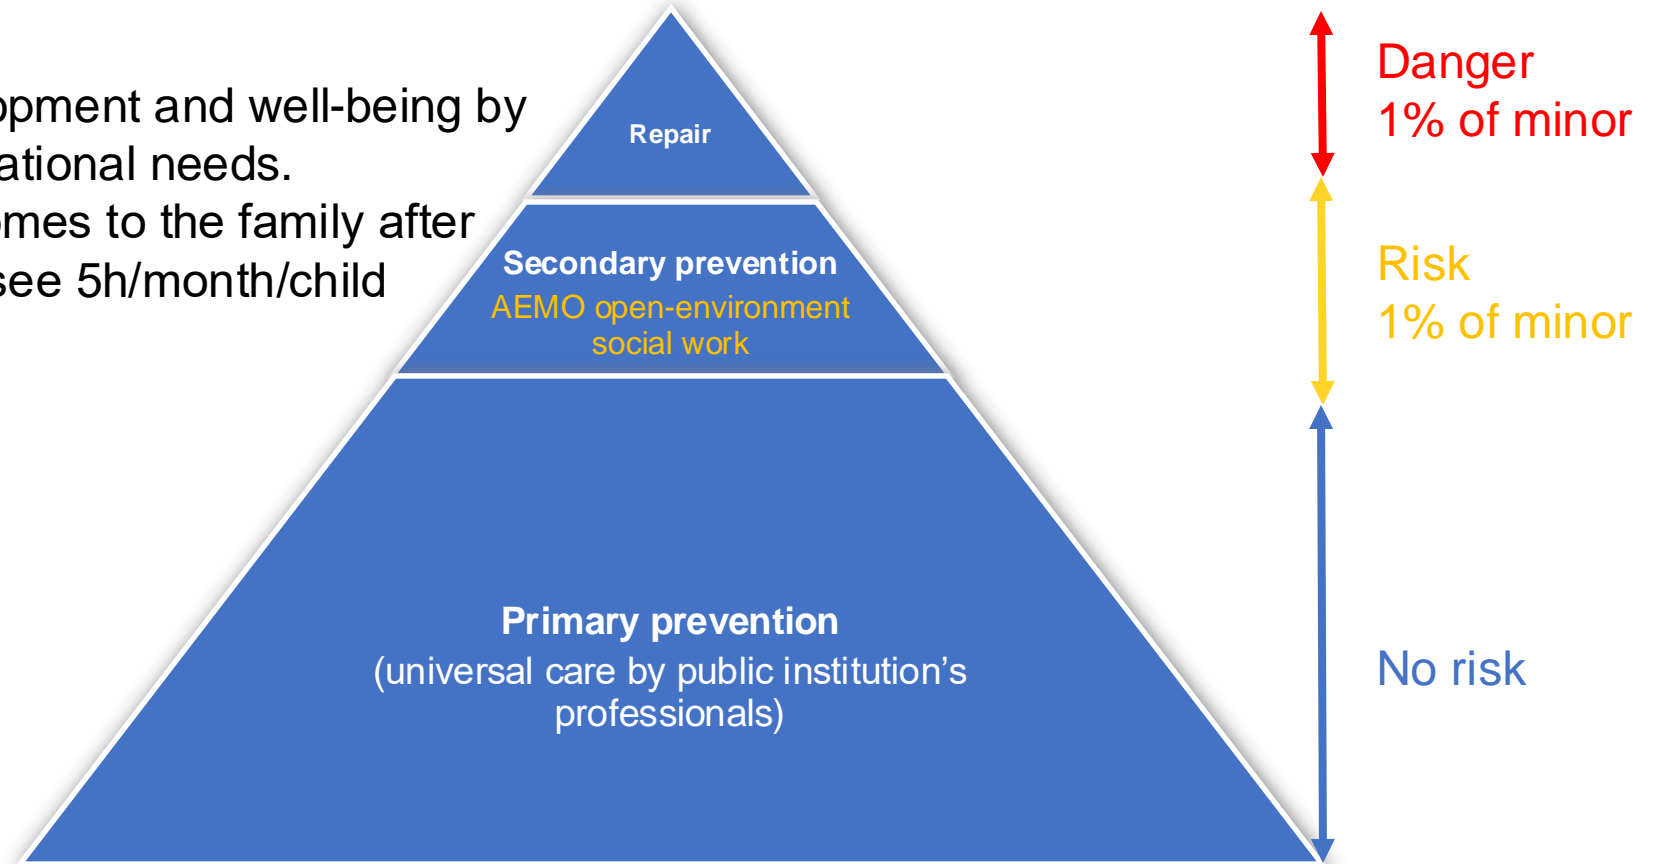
opment and well-being by ational needs.
mes to the family after see 5h/month/child

Repair

Secondary prevention
AEMO open-environment social work

Primary prevention
(universal care by public institution’s professionals)

Danger
1% of minor

Risk
1% of minor

No risk